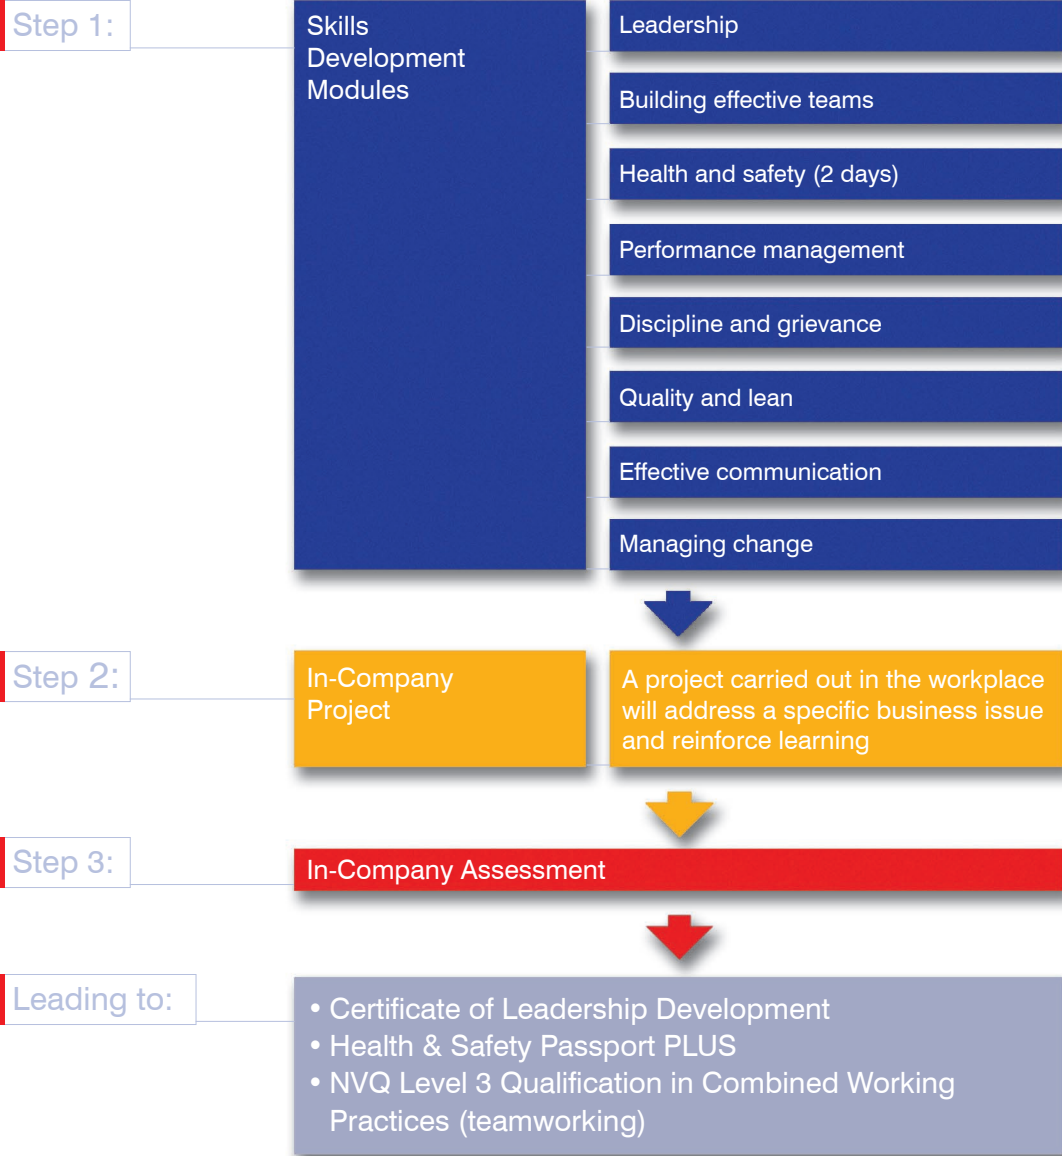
Step 1:

Skills Development Modules

Leadership

Building effective teams

Health and safety (2 days)

Performance management

Discipline and grievance

Quality and lean

Effective communication

Managing change

Step 2:

In-Company Project

A project carried out in the workplace will address a specific business issue and reinforce learning

Step 3:

In-Company Assessment

Leading to:

• Certificate of Leadership Development
• Health & Safety Passport PLUS
• NVQ Level 3 Qualification in Combined Working Practices (teamworking)